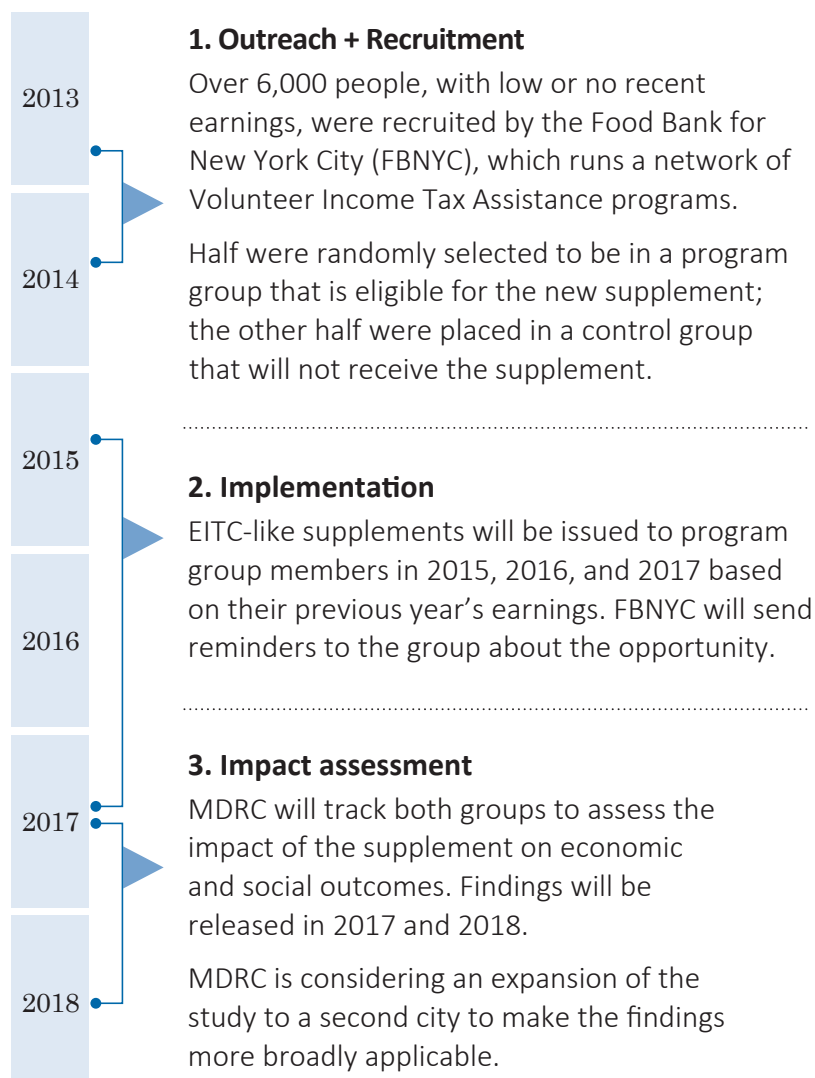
2013

2014

2015

2016

2017

2018

1. Outreach + Recruitment

Over 6,000 people, with low or no recent earnings, were recruited by the Food Bank for New York City (FBNYC), which runs a network of Volunteer Income Tax Assistance programs.

Half were randomly selected to be in a program group that is eligible for the new supplement; the other half were placed in a control group that will not receive the supplement.

2. Implementation

EITC-like supplements will be issued to program group members in 2015, 2016, and 2017 based on their previous year's earnings. FBNYC will send reminders to the group about the opportunity.

3. Impact assessment

MDRC will track both groups to assess the impact of the supplement on economic and social outcomes. Findings will be released in 2017 and 2018.

MDRC is considering an expansion of the study to a second city to make the findings more broadly applicable.